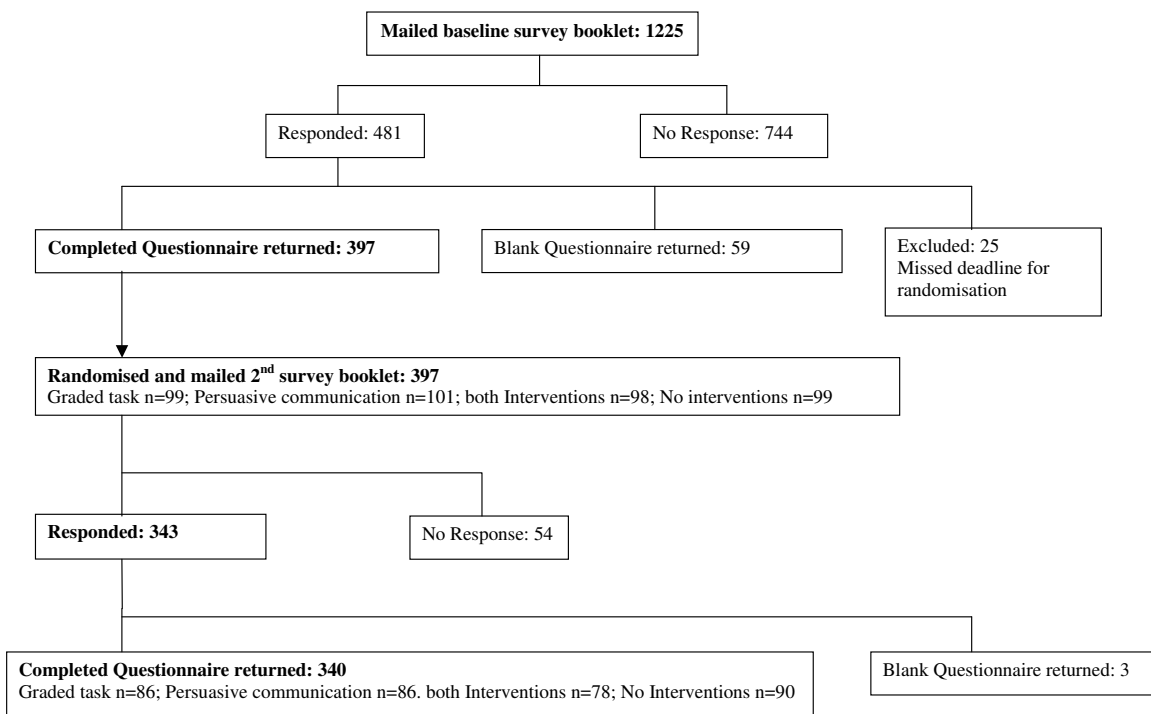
Mailed baseline survey booklet: 1225

Responded: 481

No Response: 744

Completed Questionnaire returned: 397

Blank Questionnaire returned: 59

Excluded: 25
Missed deadline for randomisation

Randomised and mailed 2$^{nd}$ survey booklet: 397
Graded task n=99; Persuasive communication n=101; both Interventions n=98; No interventions n=99

Responded: 343

No Response: 54

Completed Questionnaire returned: 340
Graded task n=86; Persuasive communication n=86. both Interventions n=78; No Interventions n=90

Blank Questionnaire returned: 3